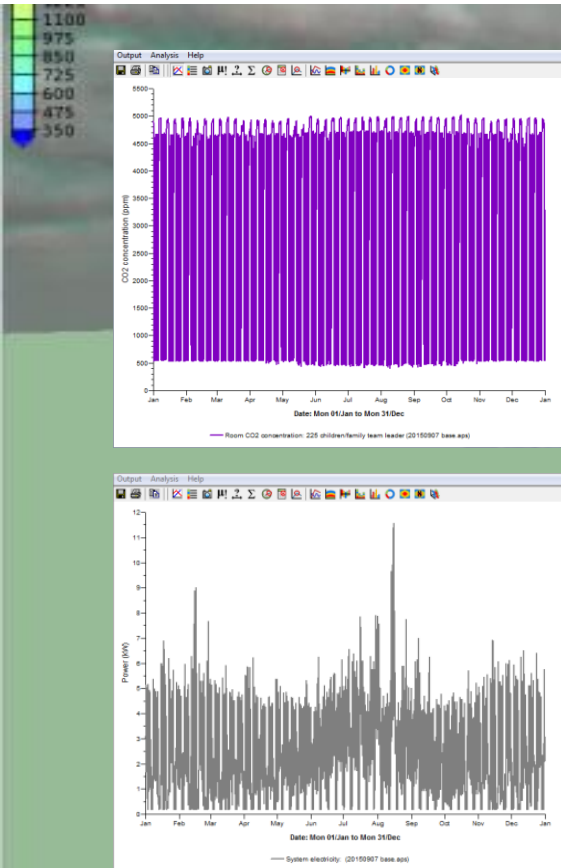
1100
975
850
725
600
475
350

Output Analysis Help

5500
5000
4500
4000
3500
3000
2500
2000
1500
1000
500
0

CO2 concentration (ppm)

Jan Feb Mar Apr May Jun Jul Aug Sep Oct Nov Dec Jan

Date: Mon 01/Jan to Mon 31/Dec

Room CO2 concentration: 225 children/family team leader (20150907 base.aps)

Output Analysis Help

12
11
10
9
8
7
6
5
4
3
2
1
0

Power (kW)

Jan Feb Mar Apr May Jun Jul Aug Sep Oct Nov Dec Jan

Date: Mon 01/Jan to Mon 31/Dec

System electricity: (20150907 base.aps)